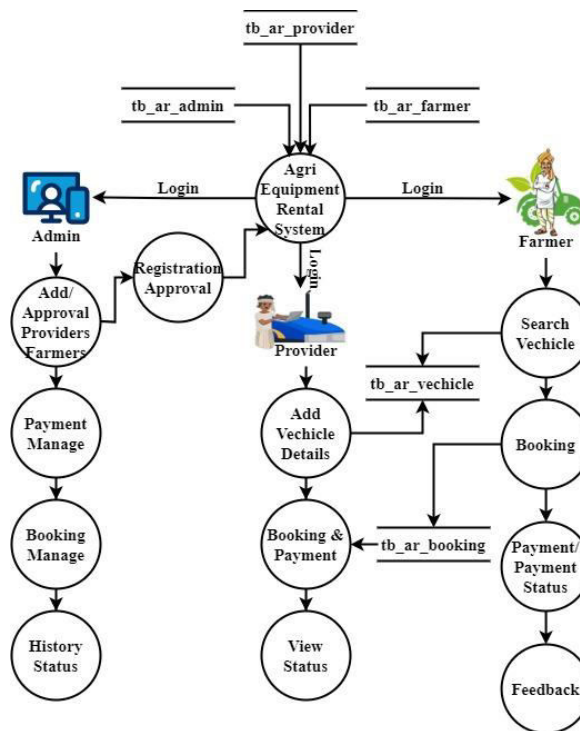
tb_ar_provider

tb_ar_admin

tb_ar_farmer

Login

Agri Equipment Rental System

Login

Admin

Farmer

Login

Registration Approval

Add/ Approval Providers Farmers

Provider

Search Vechicle

tb_ar_vechicle

Payment Manage

Add Vechicle Details

Booking

Booking Manage

Booking & Payment

tb_ar_booking

Payment/ Payment Status

History Status

View Status

Feedback